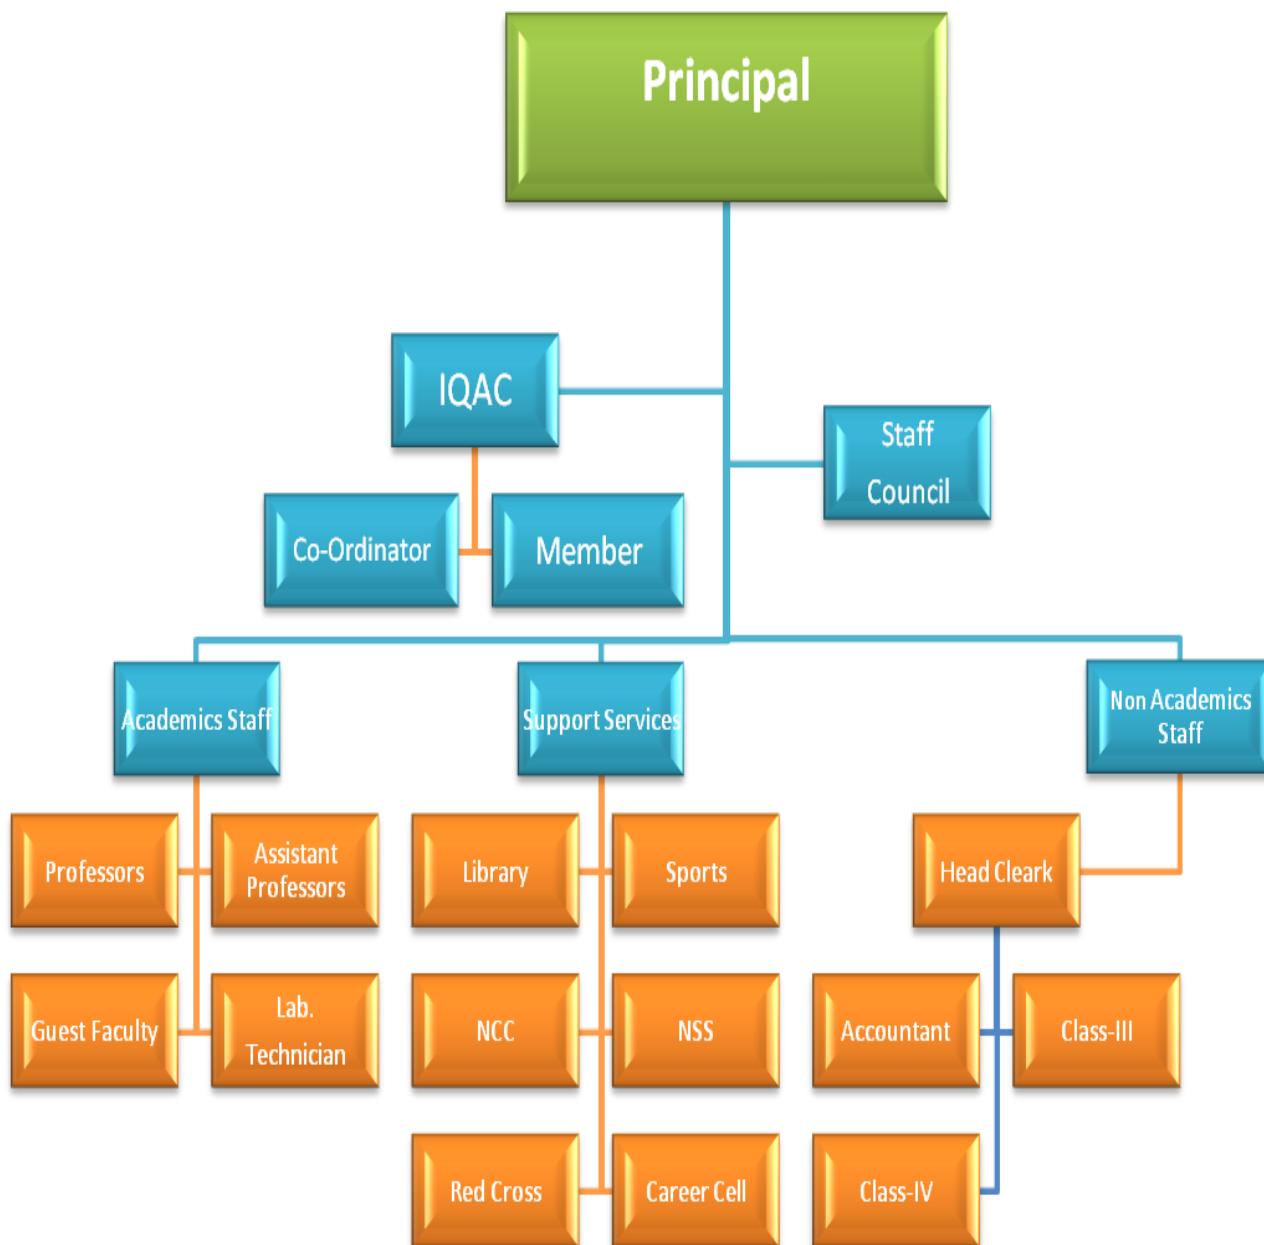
Principal

IQAC

Staff Council

Co-Ordinator

Member

Academics Staff

Support Services

Non Academics Staff

Professors

Assistant Professors

Library

Sports

Head Cleark

Guest Faculty

Lab. Technician

NCC

NSS

Accountant

Class-III

Red Cross

Career Cell

Class-IV